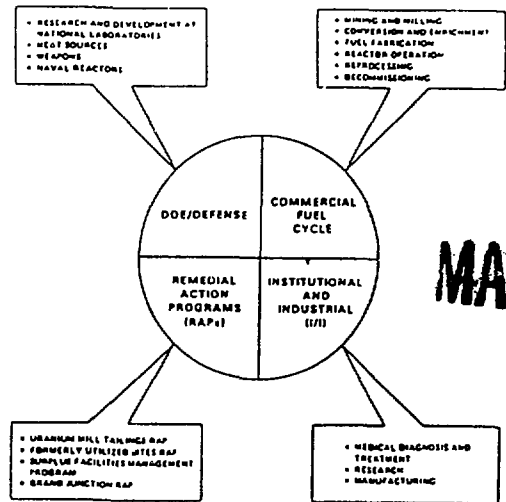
• RESEARCH AND DEVELOPMENT AT NATIONAL LABORATORIES
• HEAT SOURCES
• WEAPONS
• NAVAL REACTORS

• MINING AND MILLING
• CONVERSION AND ENRICHMENT
• FUEL FABRICATION
• REACTOR OPERATION
• REPROCESSING
• DECOMMISSIONING

DOE/DEFENSE

COMMERCIAL FUEL CYCLE

REMEDIAL ACTION PROGRAMS (RAPs)

INSTITUTIONAL AND INDUSTRIAL (I/I)

MA

• URANIUM MILL TAILINGS RAP
• FORMERLY UTILIZED SITES RAP
• SURPLUS FACILITIES MANAGEMENT PROGRAM
• GRAND JUNCTION RAP

• MEDICAL DIAGNOSIS AND TREATMENT
• RESEARCH
• MANUFACTURING